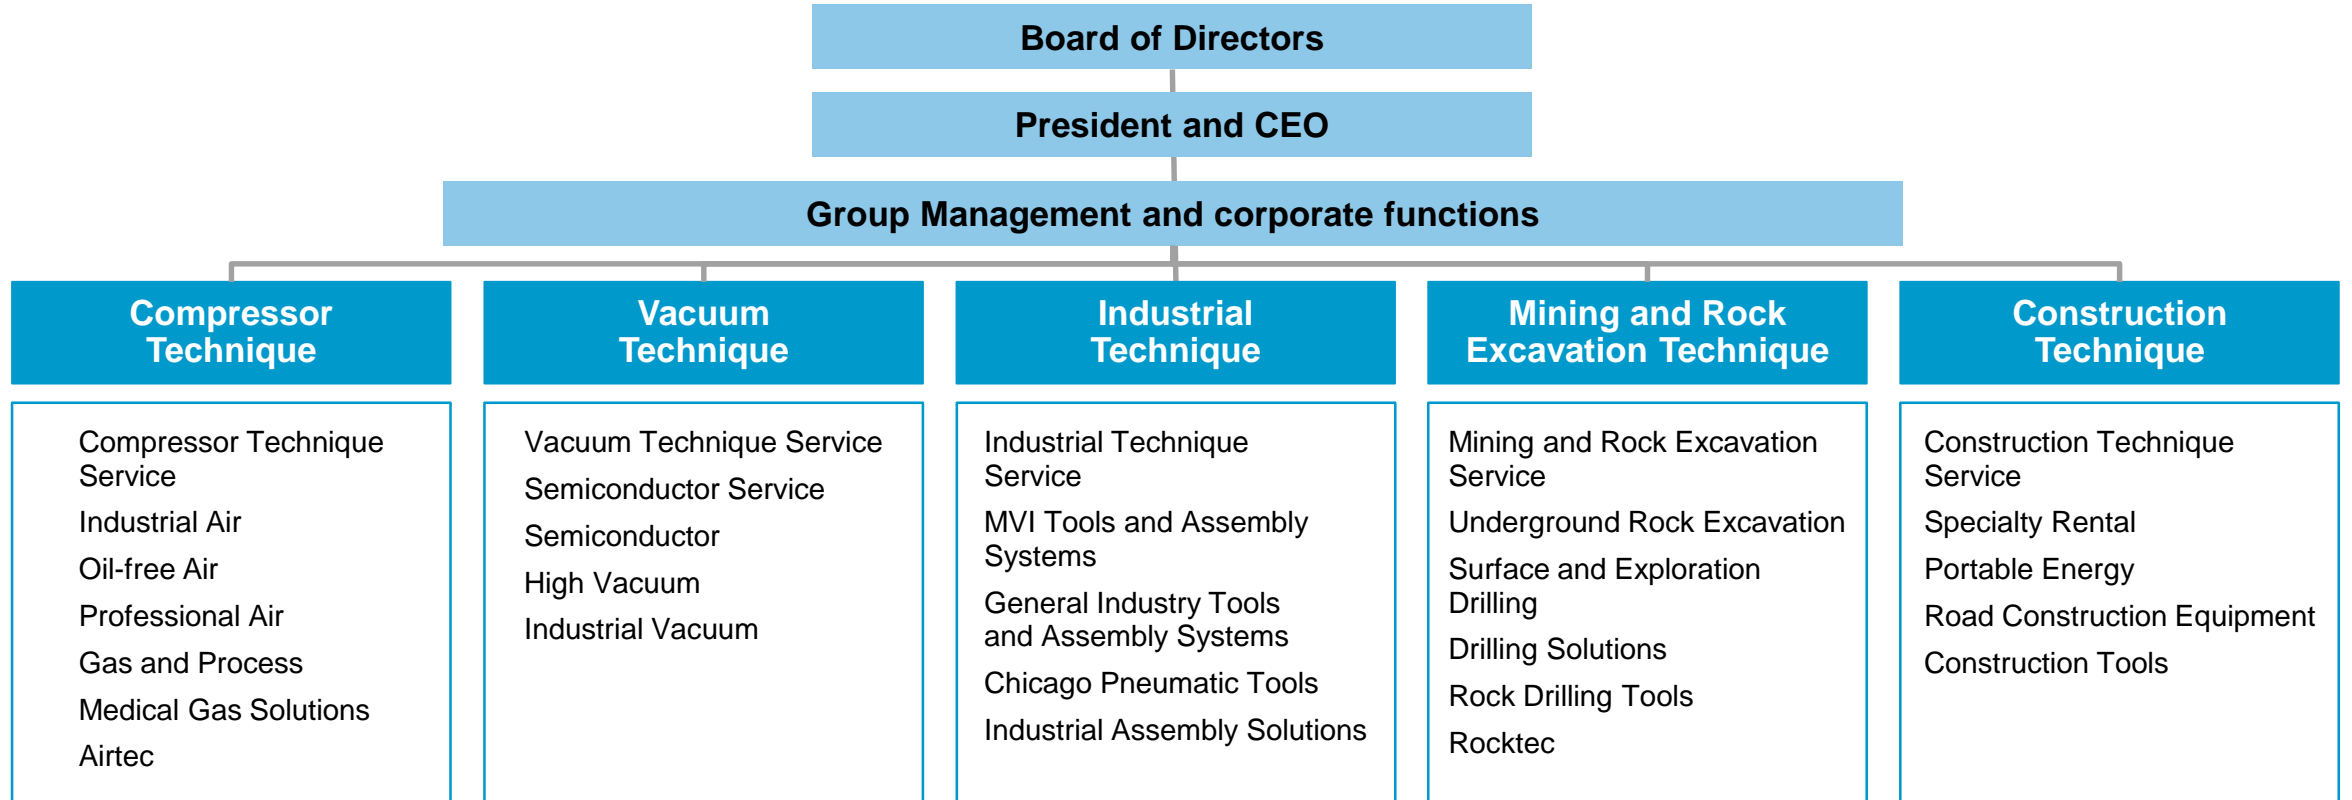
Board of Directors

President and CEO

Group Management and corporate functions

Compressor Technique

Compressor Technique Service

Industrial Air

Oil-free Air

Professional Air

Gas and Process

Medical Gas Solutions

Airtec

Vacuum Technique

Vacuum Technique Service

Semiconductor Service

Semiconductor

High Vacuum

Industrial Vacuum

Industrial Technique

Industrial Technique Service

MVI Tools and Assembly Systems

General Industry Tools and Assembly Systems

Chicago Pneumatic Tools

Industrial Assembly Solutions

Mining and Rock Excavation Technique

Mining and Rock Excavation Service

Underground Rock Excavation

Surface and Exploration Drilling

Drilling Solutions

Rock Drilling Tools

Rocktec

Construction Technique

Construction Technique Service

Specialty Rental

Portable Energy

Road Construction Equipment

Construction Tools